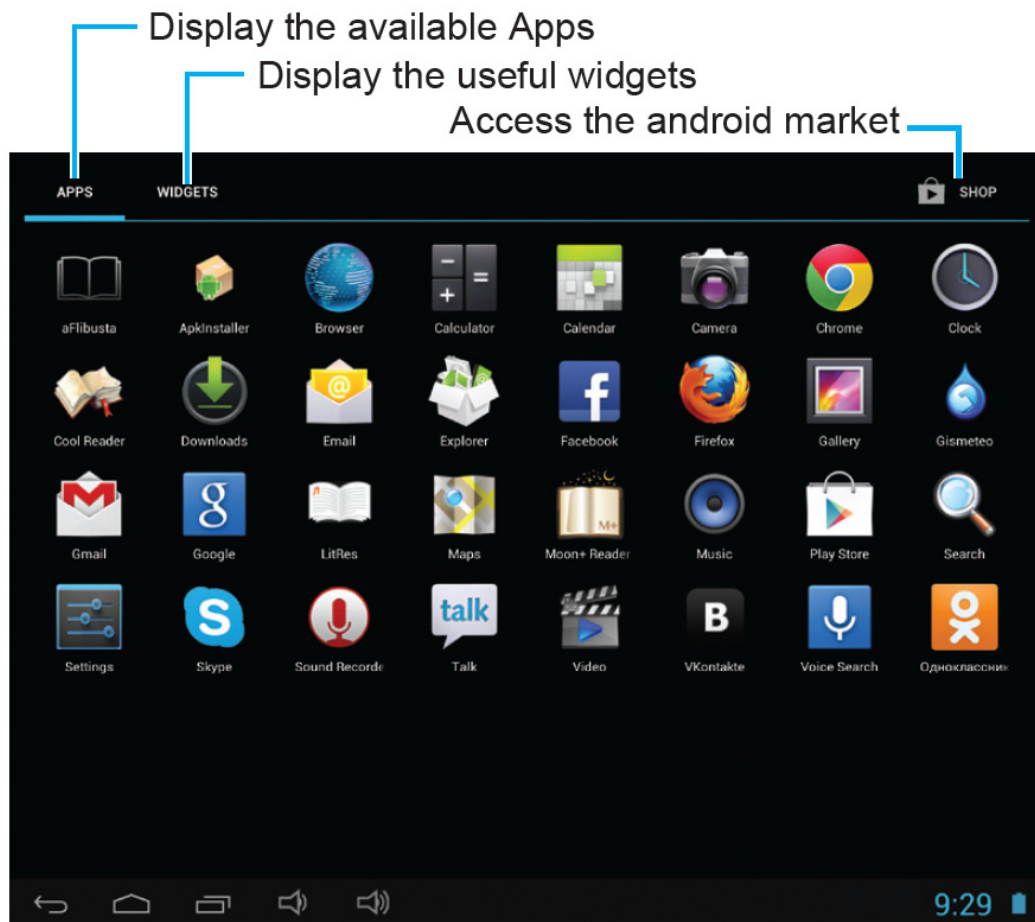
Display the available Apps
Display the useful widgets
Access the android market

APPS WIDGETS SHOP

aFlibusta ApkInstaller Browser Calculator Calendar Camera Chrome Clock

Cool Reader Downloads Email Explorer Facebook Firefox Gallery Gismeteo

Gmail Google LitRes Maps Moon+ Reader Music Play Store Search

Settings Skype Sound Recorde Talk Video VKontakte Voice Search Одноклассник

talk

9:29